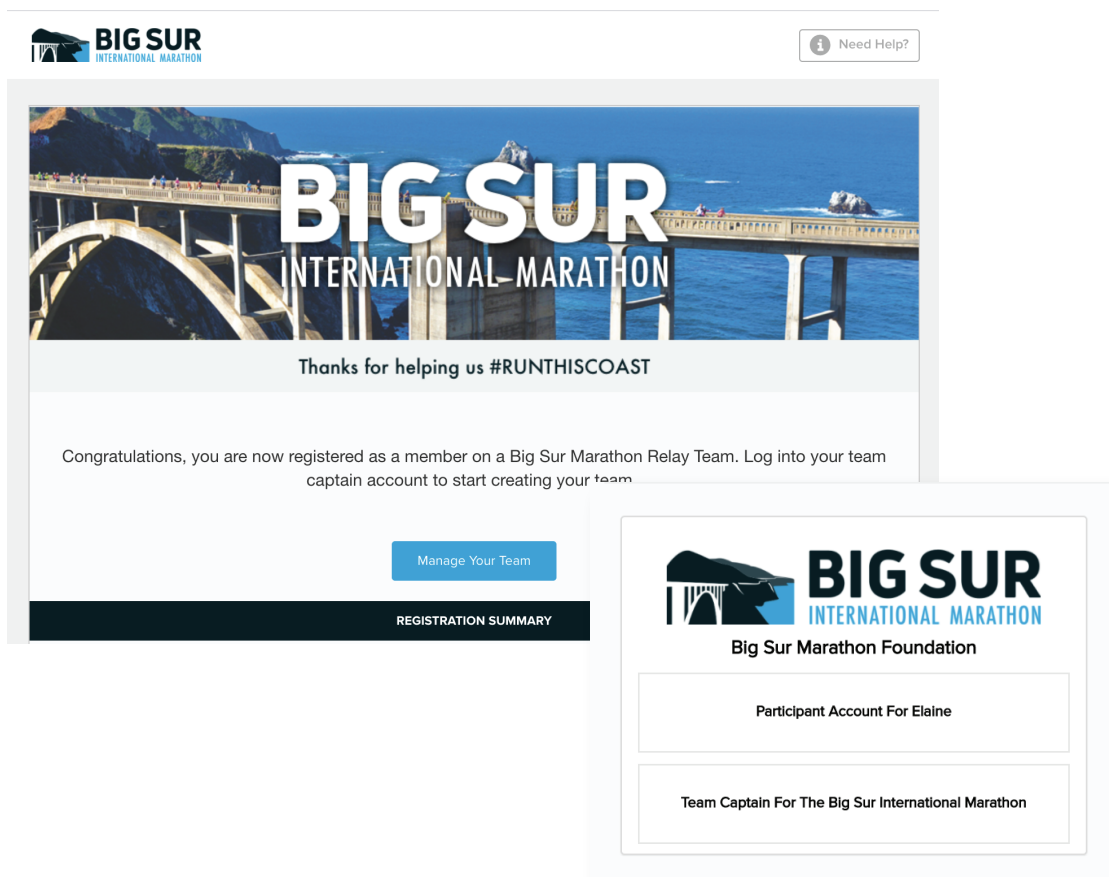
BIG SUR
INTERNATIONAL MARATHON

Need Help?

BIG SUR
INTERNATIONAL MARATHON

Thanks for helping us #RUNTHISCOAST

Congratulations, you are now registered as a member on a Big Sur Marathon Relay Team. Log into your team captain account to start creating your team.

Manage Your Team

REGISTRATION SUMMARY

BIG SUR
INTERNATIONAL MARATHON

Big Sur Marathon Foundation

Participant Account For Elaine

Team Captain For The Big Sur International Marathon